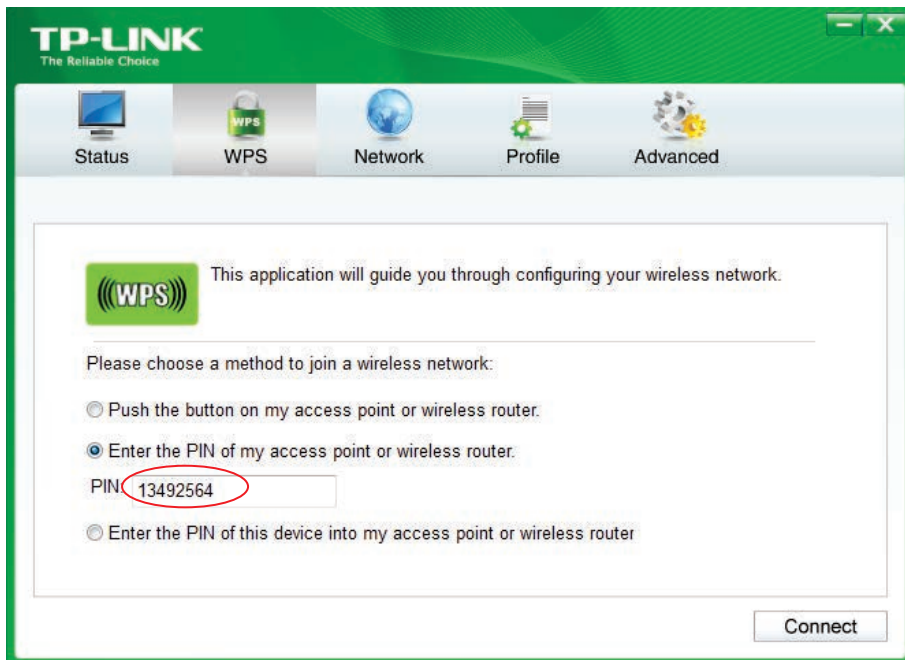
TP-LINK
The Reliable Choice

Status
WPS
WPS
Network
Profile
Advanced

((WPS))
This application will guide you through configuring your wireless network.

Please choose a method to join a wireless network:

Push the button on my access point or wireless router.

Enter the PIN of my access point or wireless router.

PIN: 13492564

Enter the PIN of this device into my access point or wireless router

Connect